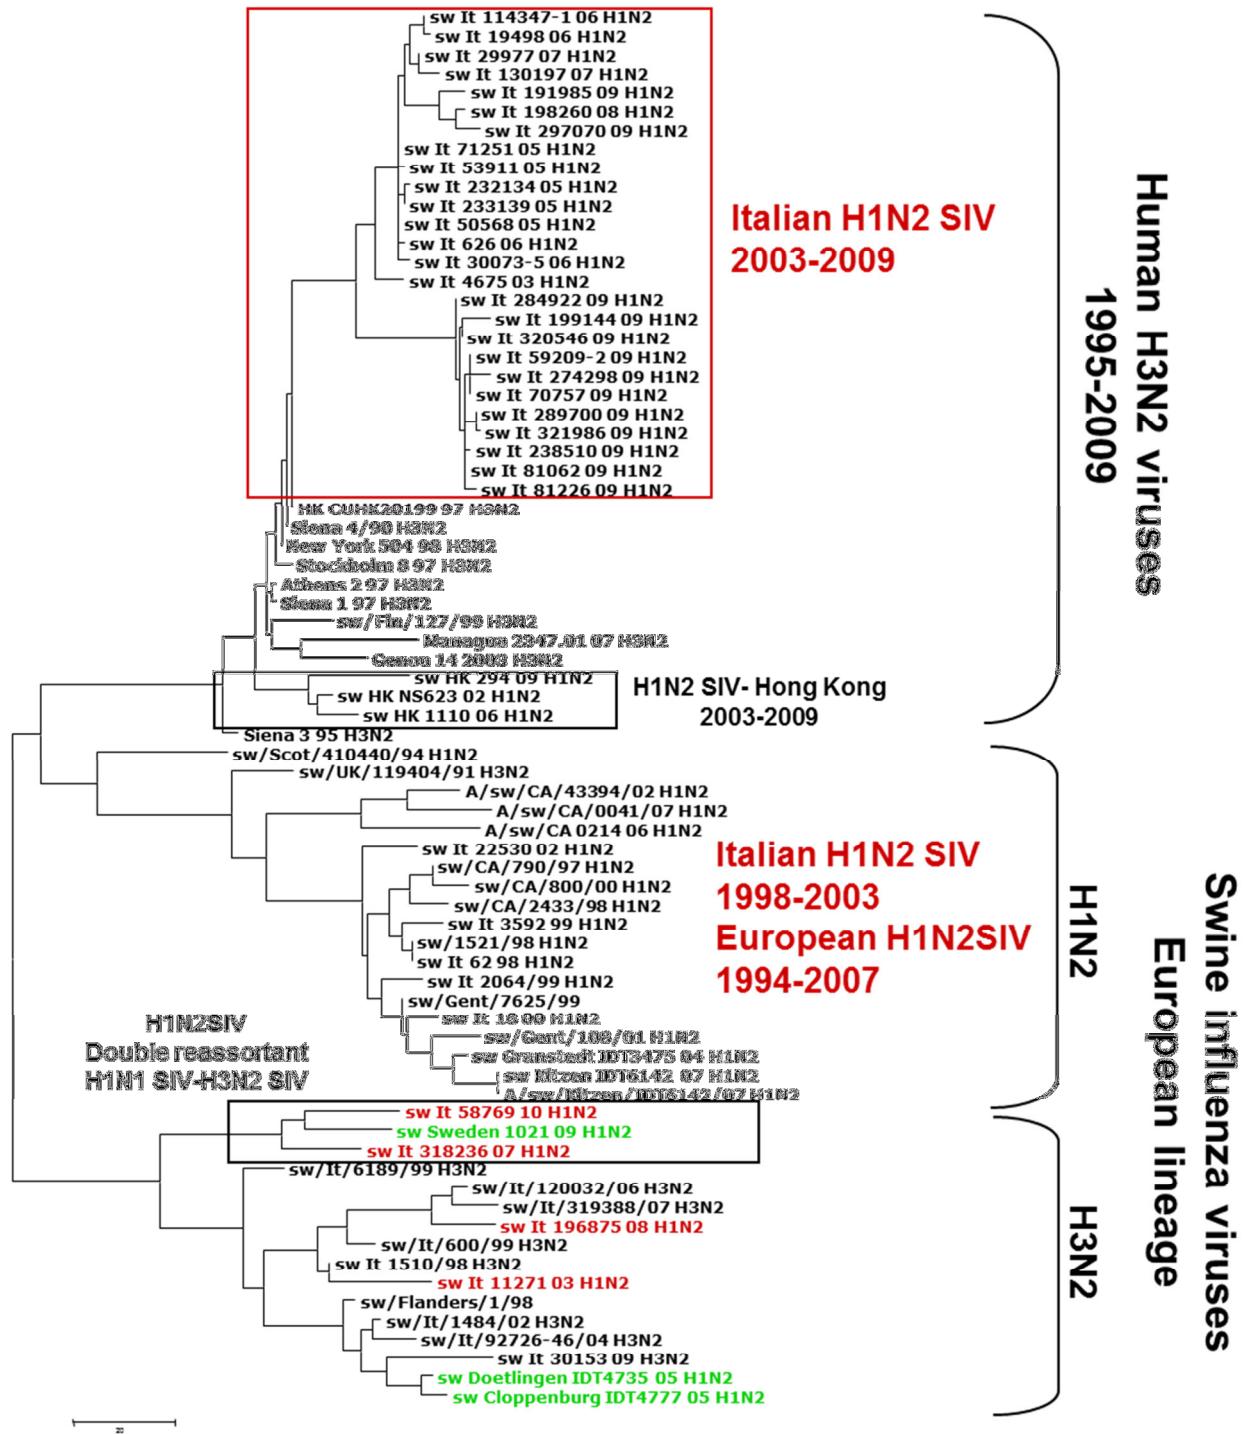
sw It 114347-1 06 H1N2
sw It 19498 06 H1N2
sw It 29977 07 H1N2
sw It 130197 07 H1N2
sw It 191985 09 H1N2
sw It 198260 08 H1N2
sw It 297070 09 H1N2
sw It 71251 05 H1N2
sw It 53911 05 H1N2
sw It 232134 05 H1N2
sw It 233139 05 H1N2
sw It 50568 05 H1N2
sw It 626 06 H1N2
sw It 30073-5 06 H1N2
sw It 4675 03 H1N2
sw It 284922 09 H1N2
sw It 199144 09 H1N2
sw It 320546 09 H1N2
sw It 59209-2 09 H1N2
sw It 274298 09 H1N2
sw It 70757 09 H1N2
sw It 289700 09 H1N2
sw It 321986 09 H1N2
sw It 238510 09 H1N2
sw It 81062 09 H1N2
sw It 81226 09 H1N2

Italian H1N2 SIV
2003-2009

HK CUHK20199 97 H3N2
Siena 4/90 H3N2
New York 504 98 H3N2
Stockholm 8 97 H3N2
Athens 2 97 H3N2
Siena 1 97 H3N2
sw/Fin/127/99 H3N2
Managua 2347.01 07 H3N2
Genoa 14 2003 H3N2
sw HK 294 09 H1N2
sw HK NS623 02 H1N2
sw HK 1110 06 H1N2

H1N2 SIV- Hong Kong
2003-2009

Siena 3 95 H3N2
sw/Scot/410440/94 H1N2
sw/UK/119404/91 H3N2
A/sw/CA/43394/02 H1N2
A/sw/CA/0041/07 H1N2
A/sw/CA 0214 06 H1N2
sw It 22530 02 H1N2
sw/CA/790/97 H1N2
sw/CA/800/00 H1N2
sw/CA/2433/98 H1N2
sw It 3592 99 H1N2
sw/1521/98 H1N2
sw It 62 98 H1N2
sw It 2064/99 H1N2
sw/Gent/7625/99
sw It 18 00 H1N2
sw/Gent/108/01 H1N2
sw Granstedt IDT3475 04 H1N2
sw Bitzen IDT6142 07 H1N2
A/sw/Bitzen/IDT6142/07 H1N2

Italian H1N2 SIV
1998-2003
European H1N2SIV
1994-2007

H1N2SIV
Double reassortant
H1N1 SIV-H3N2 SIV

sw It 58769 10 H1N2
sw Sweden 1021 09 H1N2
sw It 318236 07 H1N2
sw/It/6189/99 H3N2
sw/It/120032/06 H3N2
sw/It/319388/07 H3N2
sw It 196875 08 H1N2
sw/It/600/99 H3N2
sw It 1510/98 H3N2
sw It 11271 03 H1N2
sw/Flanders/1/98
sw/It/1484/02 H3N2
sw/It/92726-46/04 H3N2
sw It 30153 09 H3N2
sw Doetlingen IDT4735 05 H1N2
sw Cloppenburg IDT4777 05 H1N2

Human H3N2 viruses
1995-2009

H1N2

H3N2

Swine influenza viruses
European lineage

20